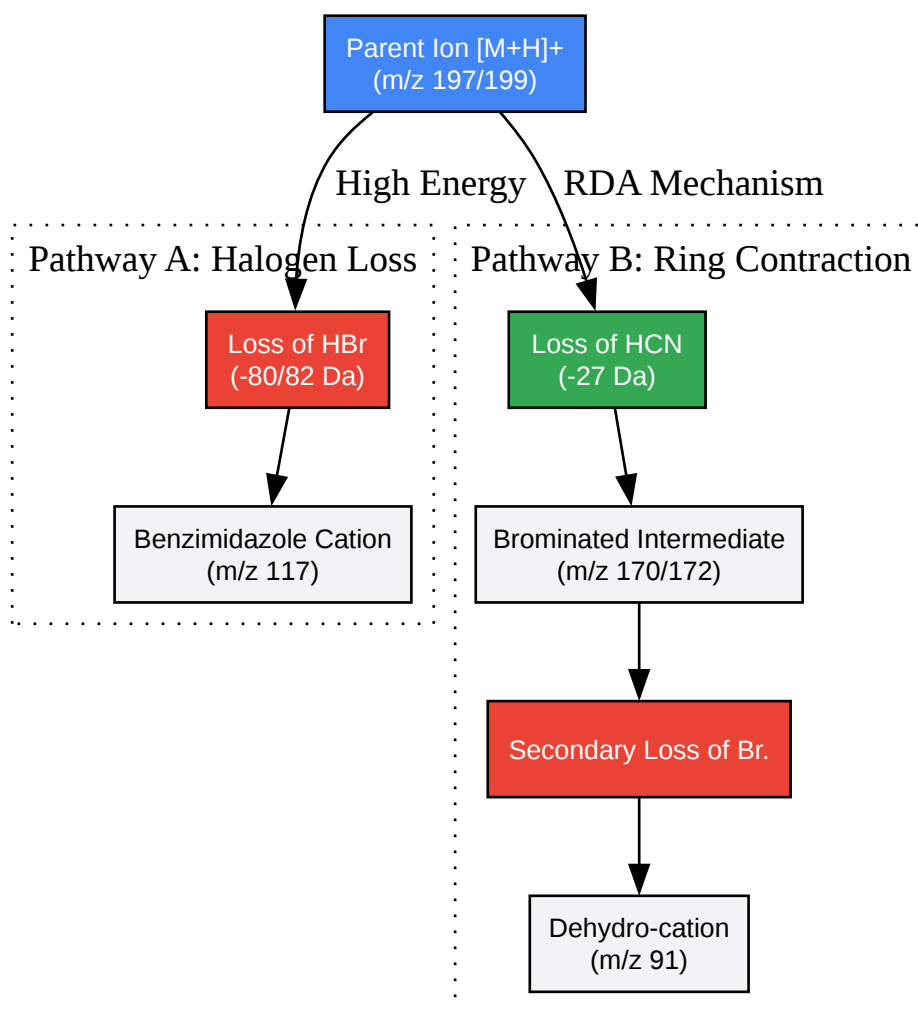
Parent Ion [M+H]+
(m/z 197/199)

High Energy

RDA Mechanism

Pathway A: Halogen Loss

Loss of HBr
(-80/82 Da)

Benzimidazole Cation
(m/z 117)

Pathway B: Ring Contraction

Loss of HCN
(-27 Da)

Brominated Intermediate
(m/z 170/172)

Secondary Loss of Br.

Dehydro-cation
(m/z 91)